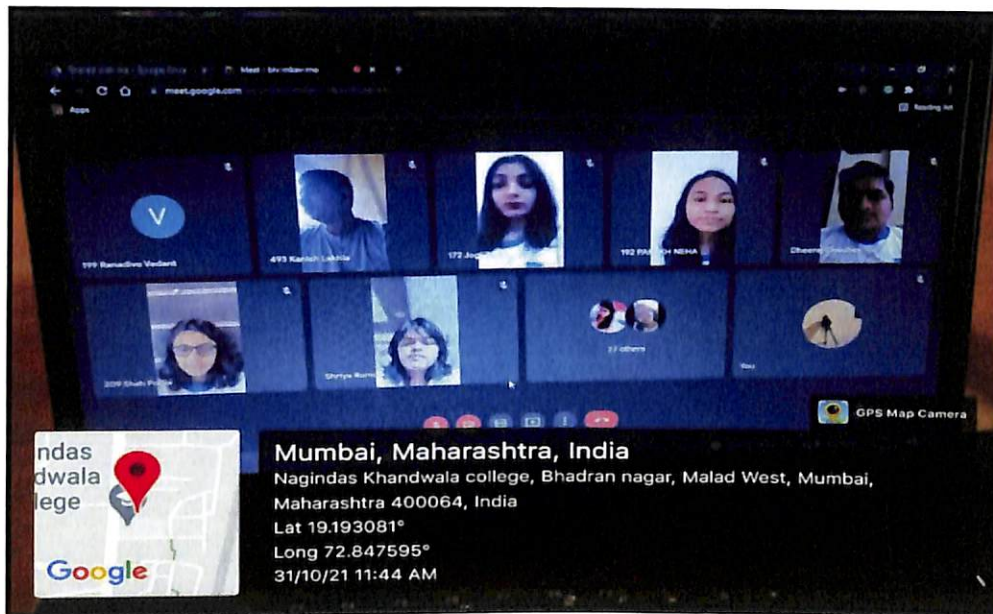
Meet - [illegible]

meet.google.com

Apps

Reading list

V

199 Ranadive Vedant

493 Kanish Lakhia

172 Jog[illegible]

192 PARIKH NEHA

Dheeraj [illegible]

209 Shah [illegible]

Shriya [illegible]

17 others

You

GPS Map Camera

ndas
dwala
lege

Google

Mumbai, Maharashtra, India

Nagindas Khandwala college, Bhadran nagar, Malad West, Mumbai, Maharashtra 400064, India

Lat 19.193081°

Long 72.847595°

31/10/21 11:44 AM